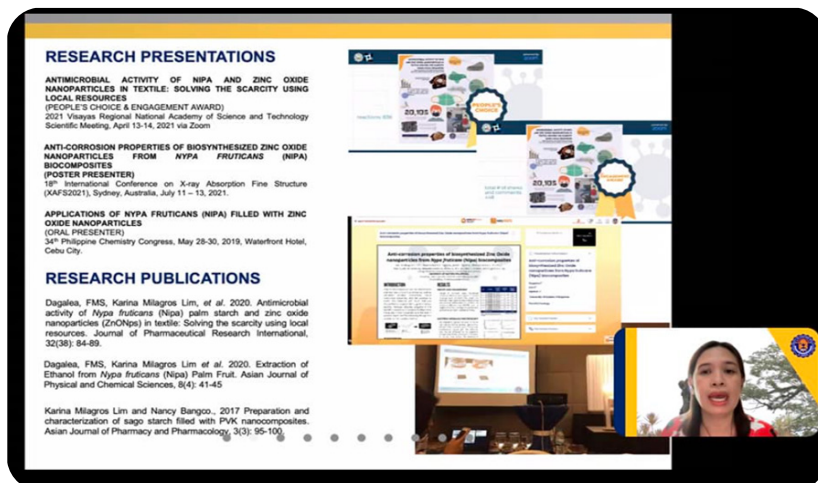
RESEARCH PRESENTATIONS

ANTIMICROBIAL ACTIVITY OF NIPA AND ZINC OXIDE NANOPARTICLES IN TEXTILE: SOLVING THE SCARCITY USING LOCAL RESOURCES
(PEOPLE'S CHOICE & ENGAGEMENT AWARD)
2021 Visayas Regional National Academy of Science and Technology Scientific Meeting, April 13-14, 2021 via Zoom

ANTI-CORROSION PROPERTIES OF BIOSYNTHESIZED ZINC OXIDE NANOPARTICLES FROM *NYPA FRUTICANS* (NIPA) BIOCOMPOSITES
(POSTER PRESENTER)
18th International Conference on X-ray Absorption Fine Structure (XAFS2021), Sydney, Australia, July 11 – 13, 2021.

APPLICATIONS OF NYPA FRUTICANS (NIPA) FILLED WITH ZINC OXIDE NANOPARTICLES
(ORAL PRESENTER)
34th Philippine Chemistry Congress, May 28-30, 2019, Waterfront Hotel, Cebu City.

RESEARCH PUBLICATIONS

Dagalea, FMS, Karina Milagros Lim, *et al*. 2020. Antimicrobial activity of *Nypa fruticans* (Nipa) palm starch and zinc oxide nanoparticles (ZnONps) in textile: Solving the scarcity using local resources. Journal of Pharmaceutical Research International, 32(38): 84-89.

Dagalea, FMS, Karina Milagros Lim *et al*. 2020. Extraction of Ethanol from *Nypa fruticans* (Nipa) Palm Fruit. Asian Journal of Physical and Chemical Sciences, 8(4): 41-45

Karina Milagros Lim and Nancy Bangco., 2017 Preparation and characterization of sago starch filled with PVK nanocomposites. Asian Journal of Pharmacy and Pharmacology, 3(3): 95-100

PEOPLE'S CHOICE

20,135

Anti-corrosion properties of biosynthesized Zinc Oxide nanoparticles from Nypa fruticans (Nipa) biocomposites

INTRODUCTION

RESULTS